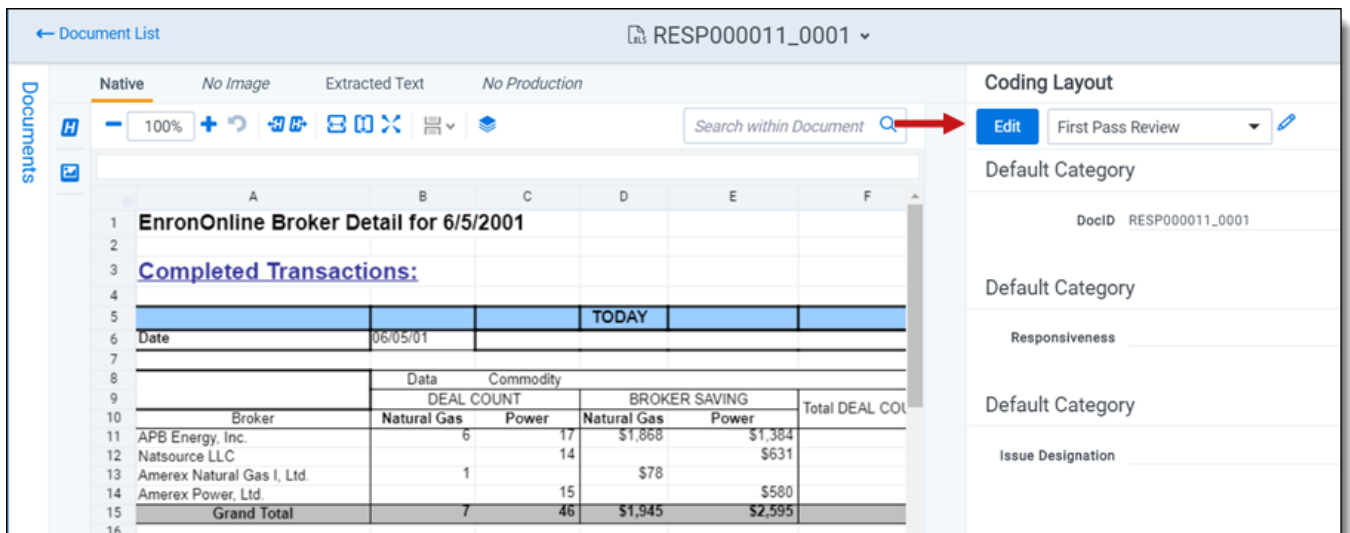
← Document List

RESP000011_0001 ⌄

Documents

Native | No Image | Extracted Text | No Production

100%

Search within Document

|    | A | B | C | D | E | F |
|---|---|---|---|---|---|---|
| 1 | EnronOnline Broker Detail for 6/5/2001 | | | | | |
| 2 | | | | | | |
| 3 | Completed Transactions: | | | | | |
| 4 | | | | | | |
| 5 | | | | TODAY | | |
| 6 | Date | 06/05/01 | | | | |
| 7 | | | | | | |
| 8 | | Data | Commodity | | | |
| 9 | | DEAL COUNT | | BROKER SAVING | | Total DEAL COU |
| 10 | Broker | Natural Gas | Power | Natural Gas | Power | |
| 11 | APB Energy, Inc. | 6 | 17 | $1,868 | $1,384 | |
| 12 | Natsource LLC | | 14 | | $631 | |
| 13 | Amerex Natural Gas I, Ltd. | 1 | | $78 | | |
| 14 | Amerex Power, Ltd. | | 15 | | $580 | |
| 15 | Grand Total | 7 | 46 | $1,945 | $2,595 | |
| 16 | | | | | | |

Coding Layout

Edit | First Pass Review

Default Category

DocID RESP000011_0001

Default Category

Responsiveness

Default Category

Issue Designation